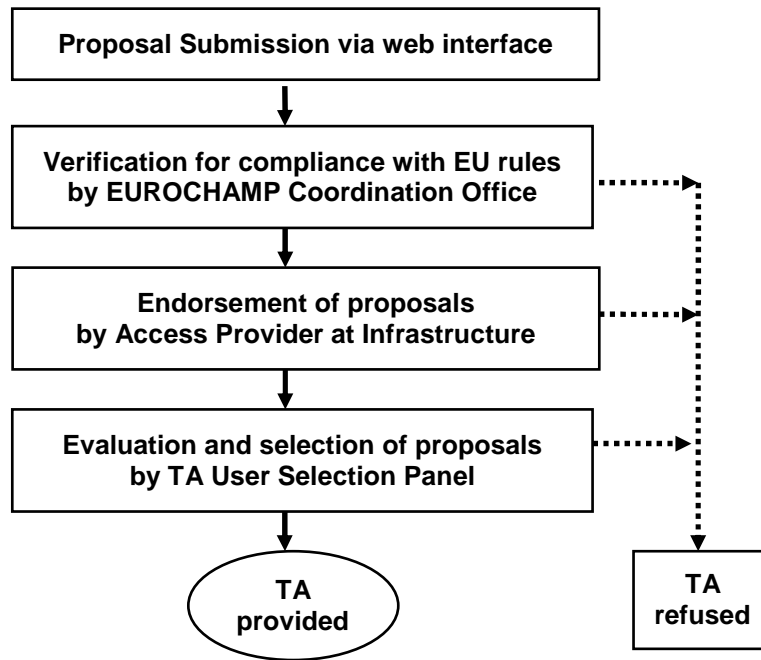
Proposal Submission via web interface

Verification for compliance with EU rules by EUROCHAMP Coordination Office

Endorsement of proposals by Access Provider at Infrastructure

Evaluation and selection of proposals by TA User Selection Panel

TA provided

TA refused